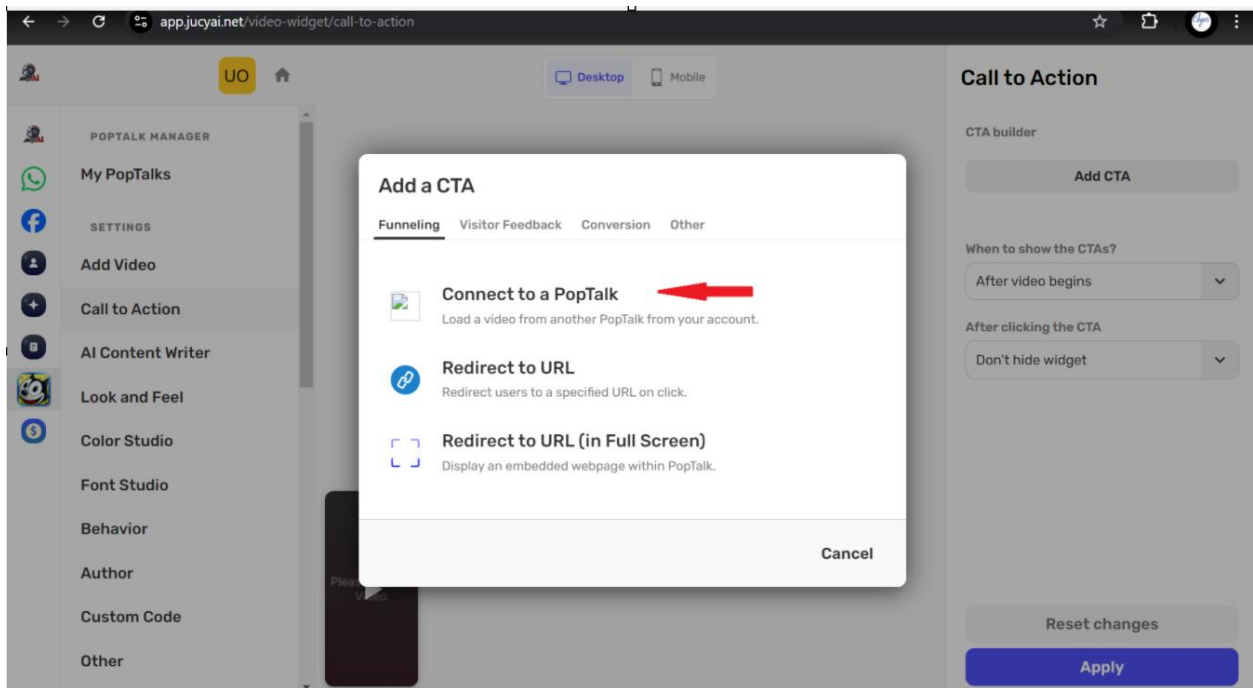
app.jucyai.net/video-widget/call-to-action

UO

POPTALK MANAGER

My PopTalks

SETTINGS

Add Video

Call to Action

AI Content Writer

Look and Feel

Color Studio

Font Studio

Behavior

Author

Custom Code

Other

Desktop Mobile

Add a CTA

Funneling Visitor Feedback Conversion Other

Connect to a PopTalk

Load a video from another PopTalk from your account.

Redirect to URL

Redirect users to a specified URL on click.

Redirect to URL (in Full Screen)

Display an embedded webpage within PopTalk.

Cancel

Call to Action

CTA builder

Add CTA

When to show the CTAs?

After video begins

After clicking the CTA

Don't hide widget

Reset changes

Apply